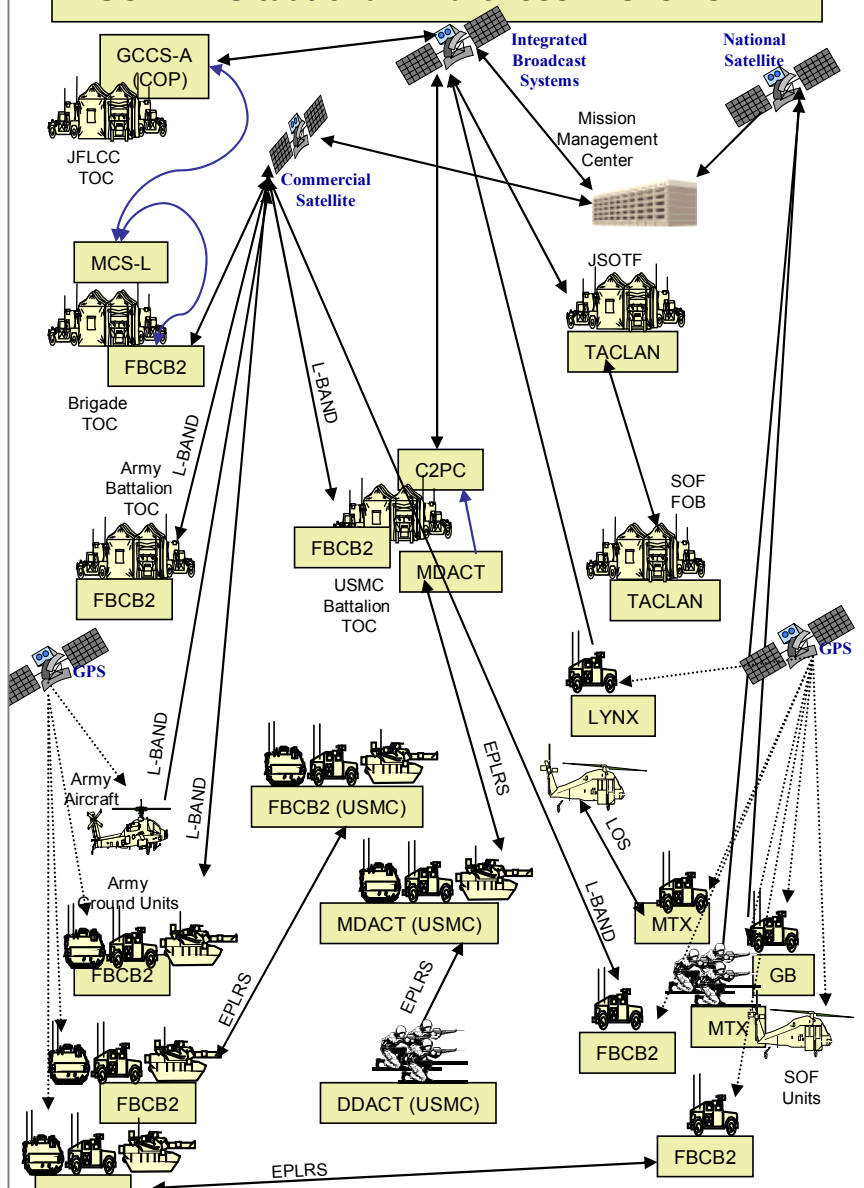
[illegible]

GCCS-A (COP)

JFLCC TOC

Integrated Broadcast Systems

National Satellite

Mission Management Center

Commercial Satellite

MCS-L

FBCB2

Brigade TOC

JSOTF

TACLAN

L-BAND

L-BAND

Army Battalion TOC

C2PC

FBCB2

MDACT

USMC Battalion TOC

SOF FOB

TACLAN

FBCB2

GPS

GPS

LYNX

L-BAND

Army Aircraft

L-BAND

FBCB2 (USMC)

EPLRS

LOS

Army Ground Units

FBCB2

MDACT (USMC)

L-BAND

MTX

GB

EPLRS

EPLRS

MTX

FBCB2

FBCB2

DDACT (USMC)

SOF Units

EPLRS

FBCB2